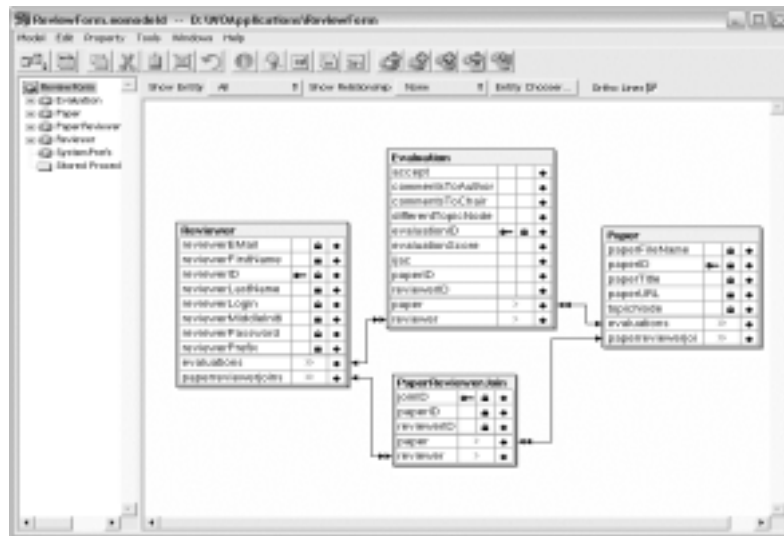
ReviewForm.eomodeld — D:\WOApplications\ReviewForm

Model Edit Property Tools Windows Help

ReviewForm
Evaluation
Paper
PaperReviewer
Reviewer
SystemPools
Stored Proced

Show Entity All
Show Relationship None
Entity Chooser...
Draw Lines

Evaluation
accept
commentsToAuthor
commentsToChair
differentTopicNode
evaluationID
evaluationScore
ipc
paperID
reviewerID
paper
reviewer

Reviewer
reviewerEMail
reviewerFirstName
reviewerID
reviewerLastName
reviewerLogin
reviewerMiddleInit
reviewerPassword
reviewerPrefix
evaluations
paperreviewerjoins

Paper
paperFileName
paperID
paperTitle
paperURL
topicnode
evaluations
paperreviewerjoi

PaperReviewerJoin
joinID
paperID
reviewerID
paper
reviewer